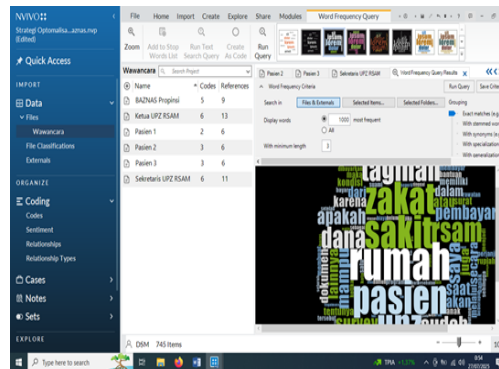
NVIVO
Strategi Optomalisa....aznas.nvp (Edited)

Quick Access

IMPORT
Data
Files
Wawancara
File Classifications
Externals

ORGANIZE
Coding
Codes
Sentiment
Relationships
Relationship Types

Cases
Notes
Sets

EXPLORE

File Home Import Create Explore Share Modules Word Frequency Query

Zoom Add to Stop Words List Run Text Search Query Create As Code Run Query

Wawancara Search Project

| Name | Codes | References |
|---|---|---|
| BAZNAS Propinsi | 5 | 9 |
| Ketua UPZ RSAM | 6 | 13 |
| Pasien 1 | 2 | 6 |
| Pasien 2 | 3 | 6 |
| Pasien 3 | 3 | 6 |
| Sekretaris UPZ RSAM | 6 | 11 |

Pasien 2 Pasien 3 Sekretaris UPZ RSAM Word Frequency Query Results

Word Frequency Criteria
Run Query Save Criteria

Search in Files & Externals Selected Items... Selected Folders...
Display words 1000 most frequent
All
With minimum length 3

Grouping
Exact matches (e.g.
With stemmed wor
With synonyms (e.
With specialization
With generalization

tagihan zakat pembayaran apakah sakit rsam dana rumah pasien karena kondisi dalam baznas

DSM 745 Items

Type here to search

TPIA +1,57% 8:54 27/02/2023